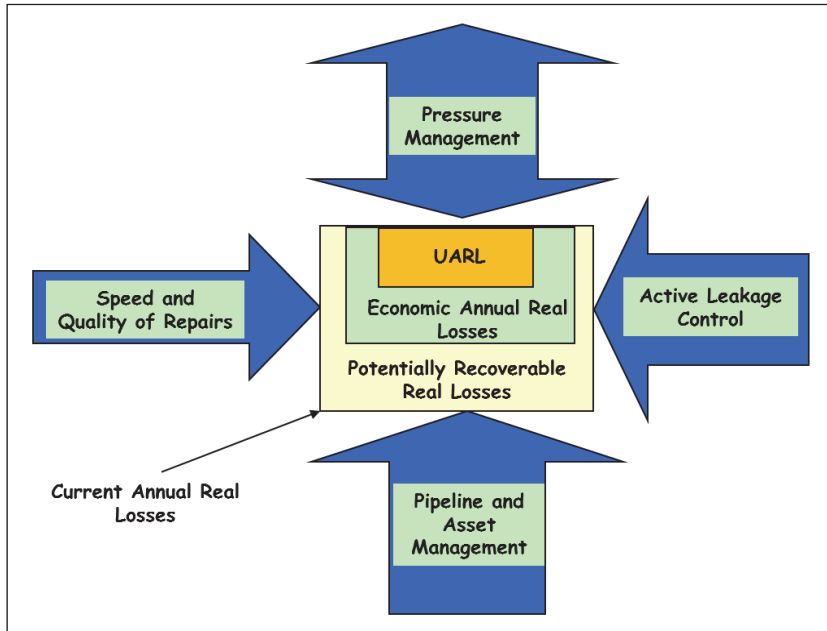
Pressure Management

Speed and Quality of Repairs

UARL

Economic Annual Real Losses

Potentially Recoverable Real Losses

Active Leakage Control

Current Annual Real Losses

Pipeline and Asset Management